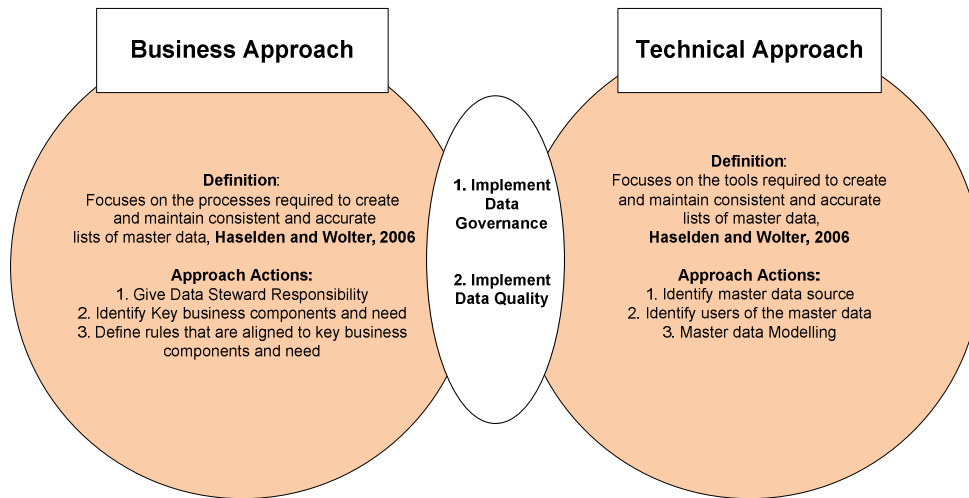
Business Approach

Definition:
Focuses on the processes required to create and maintain consistent and accurate lists of master data, Haselden and Wolter, 2006

Approach Actions:
1. Give Data Steward Responsibility
2. Identify Key business components and need
3. Define rules that are aligned to key business components and need

1. Implement Data Governance

2. Implement Data Quality

Technical Approach

Definition:
Focuses on the tools required to create and maintain consistent and accurate lists of master data, Haselden and Wolter, 2006

Approach Actions:
1. Identify master data source
2. Identify users of the master data
3. Master data Modelling